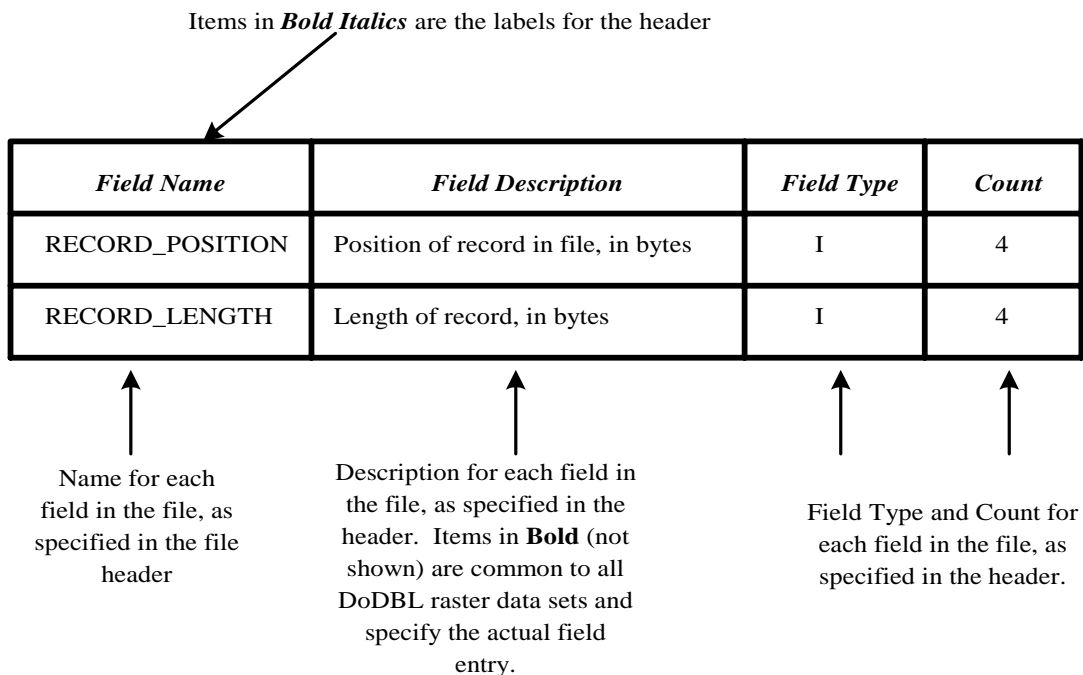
Items in ***Bold Italics*** are the labels for the header

| ***Field Name*** | ***Field Description*** | ***Field Type*** | ***Count*** |
|---|---|---|---|
| RECORD_POSITION | Position of record in file, in bytes | I | 4 |
| RECORD_LENGTH | Length of record, in bytes | I | 4 |

Name for each field in the file, as specified in the file header

Description for each field in the file, as specified in the header. Items in **Bold** (not shown) are common to all DoDBL raster data sets and specify the actual field entry.

Field Type and Count for each field in the file, as specified in the header.